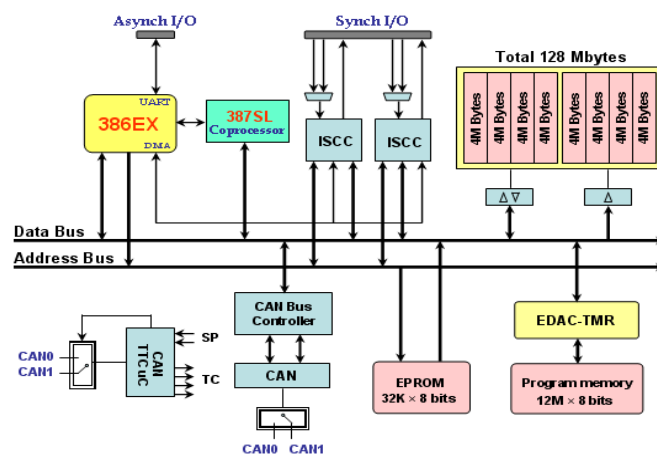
Asynch I/O

Synch I/O

Total 128 Mbytes

UART
386EX
DMA

387SL
Coprocessor

ISCC

ISCC

| 4M Bytes | 4M Bytes | 4M Bytes | 4M Bytes |
|---|---|---|---|

| 4M Bytes | 4M Bytes | 4M Bytes | 4M Bytes |
|---|---|---|---|

Data Bus

Address Bus

CAN0
CAN1

CAN
TTCuC

SP

TC

CAN Bus
Controller

CAN

CAN0 CAN1

EPROM
32K × 8 bits

EDAC-TMR

Program memory
12M × 8 bits